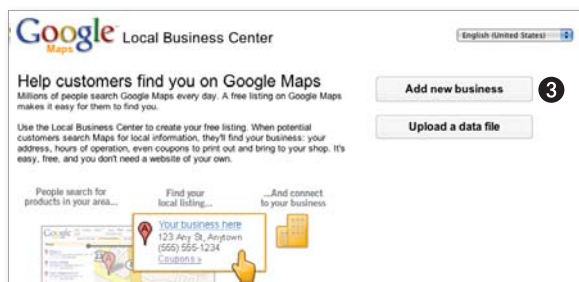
Google Maps Local Business Center

English (United States)

Help customers find you on Google Maps

Millions of people search Google Maps every day. A free listing on Google Maps makes it easy for them to find you.

Use the Local Business Center to create your free listing. When potential customers search Maps for local information, they'll find your business: your address, hours of operation, even coupons to print out and bring to your shop. It's easy, free, and you don't need a website of your own.

Add new business

3

Upload a data file

People search for products in your area...

Find your local listing...

...And connect to your business

Google

Your business here
123 Any St, Anytown
(555) 555-1234
Coupons »